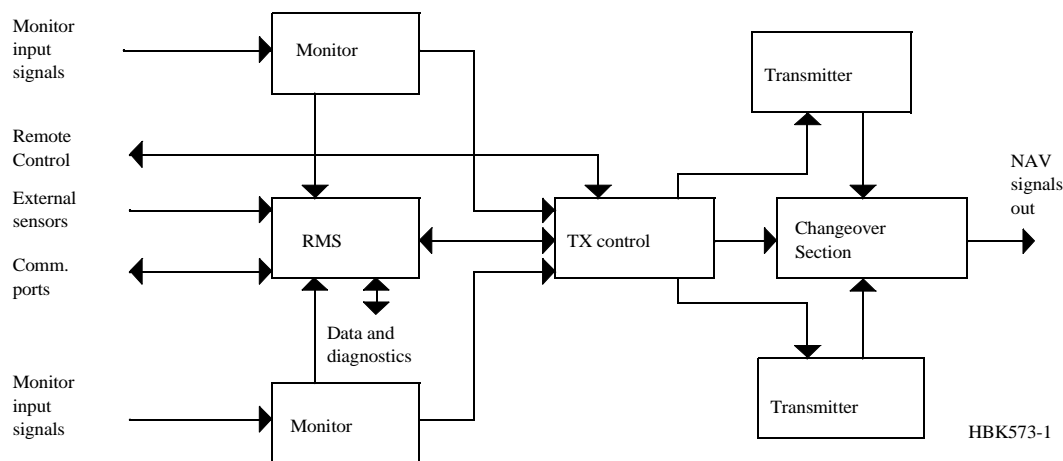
Monitor input signals

Monitor

Transmitter

Remote Control

External sensors

RMS

TX control

Changeover Section

NAV signals out

Comm. ports

Data and diagnostics

Monitor input signals

Monitor

Transmitter

HBK573-1